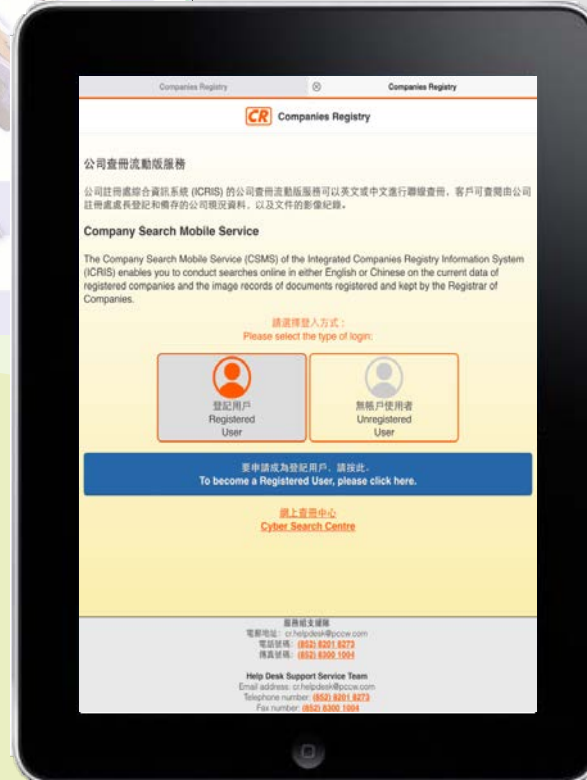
Companies Registry

Companies Registry

CR Companies Registry

公司查冊流動版服務

公司註冊處綜合資訊系統 (ICRIS) 的公司查冊流動版服務可以英文或中文進行聯線查冊，客戶可查閱由公司註冊處處長登記和備存的公司現況資料，以及文件的影像紀錄。

Company Search Mobile Service

The Company Search Mobile Service (CSMS) of the Integrated Companies Registry Information System (ICRIS) enables you to conduct searches online in either English or Chinese on the current data of registered companies and the image records of documents registered and kept by the Registrar of Companies.

請選擇登入方式：
Please select the type of login:

登記用戶
Registered
User

無賬戶使用者
Unregistered
User

要申請成為登記用戶，請按此。
To become a Registered User, please click here.

網上查冊中心
Cyber Search Centre

服務台支援隊
電郵地址：cr.helpdesk@pccw.com
電話號碼：(852) 8201 8273
傳真號碼：(852) 8300 1004

Help Desk Support Service Team
Email address: cr.helpdesk@pccw.com
Telephone number: (852) 8201 8273
Fax number: (852) 8300 1004